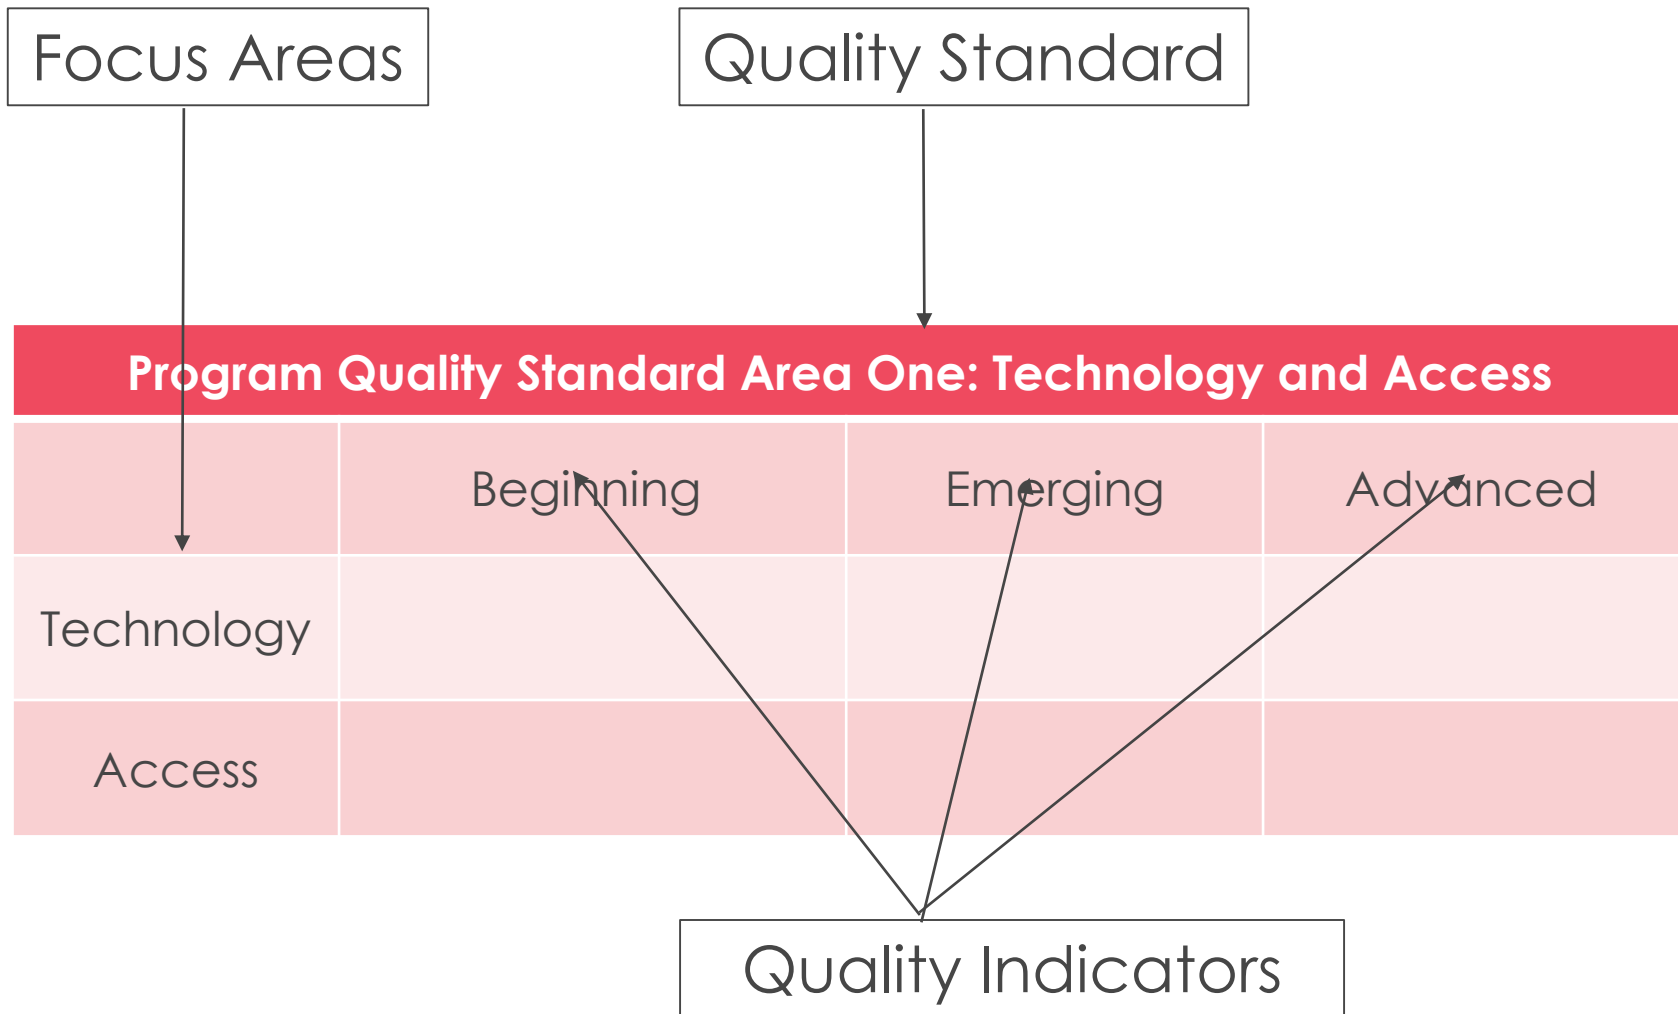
Focus Areas

Quality Standard

| Program Quality Standard Area One: Technology and Access | | | |
|---|---|---|---|
| | Beginning | Emerging | Advanced |
| Technology | | | |
| Access | | | |

Quality Indicators